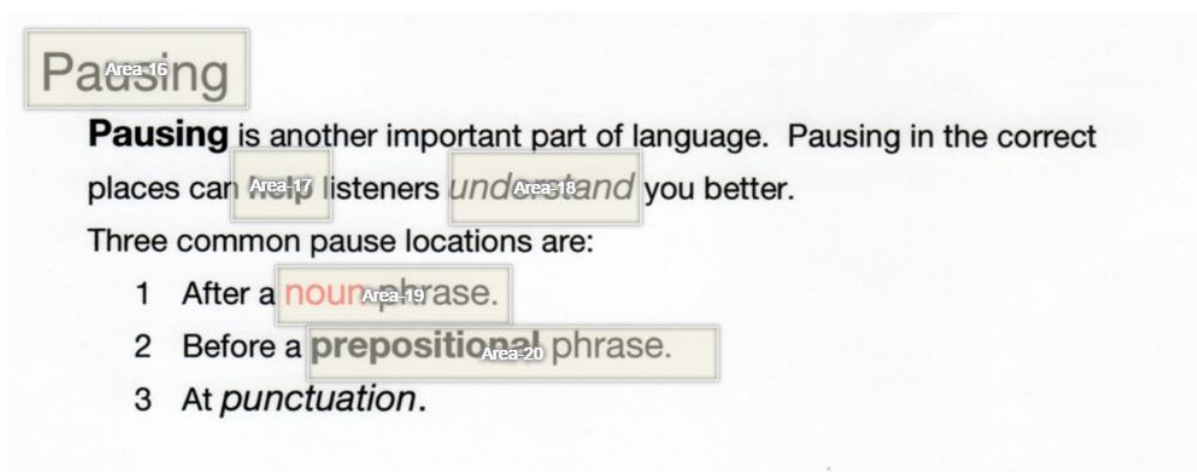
Pausing Area-16

**Pausing** is another important part of language. Pausing in the correct places can help Area-17 listeners understand Area-18 you better.

Three common pause locations are:

1 After a noun phrase. Area-19

2 Before a **prepositional** phrase. Area-20

3 At *punctuation*.